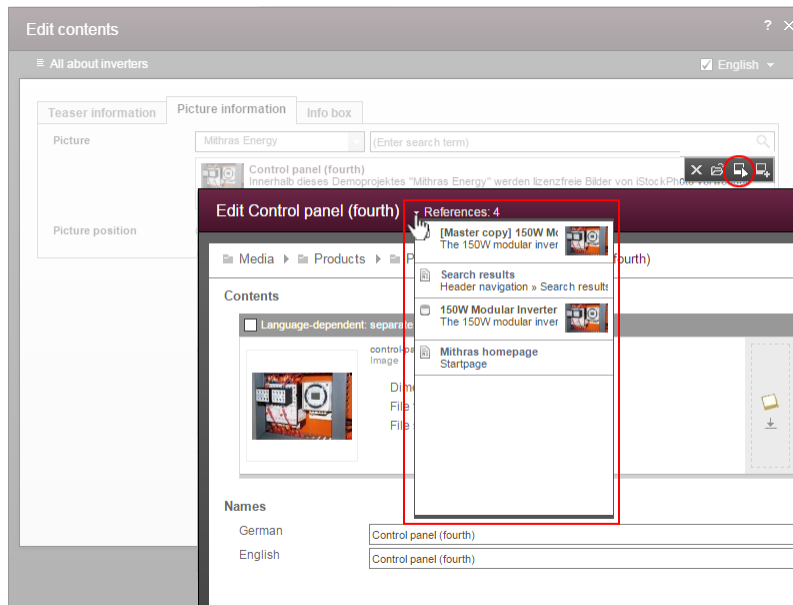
Edit contents

? ✕

≡ All about inverters

English

Teaser information | Picture information | Info box

Picture

Mithras Energy

(Enter search term)

Control panel (fourth)

Innerhalb dieses Demoprojektes "Mithras Energy" werden lizenzfreie Bilder von iStockPhoto verwendet

Picture position

Edit Control panel (fourth)

References: 4

Media ▸ Products ▸ P

fourth)

Contents

Language-dependent: separate

control-pa
Image

Dime
File
File

[Master copy] 150W Mo
The 150W modular inver

Search results
Header navigation » Search results

150W Modular Inverter
The 150W modular inver

Mithras homepage
Startpage

Names

German

Control panel (fourth)

English

Control panel (fourth)